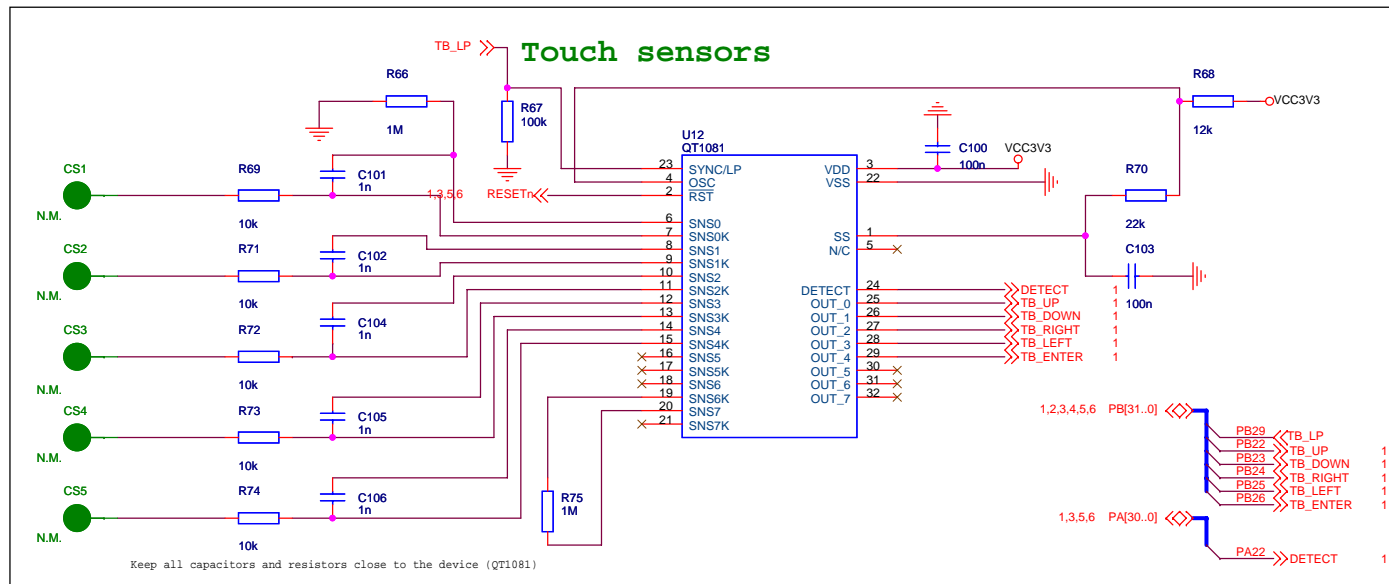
Touch sensors

TB_LP
R66
1M
R67
100k
U12
QT1081
R68
VCC3V3
12k
C100
100n
VCC3V3

CS1
N.M.
R69
10k
C101
1n
1,3,5,6 RESETn

CS2
N.M.
R71
10k
C102
1n

CS3
N.M.
R72
10k
C104
1n

CS4
N.M.
R73
10k
C105
1n

CS5
N.M.
R74
10k
C106
1n

R75
1M

23 SYNC/LP
4 OSC
2 RST
6 SNS0
7 SNS0K
8 SNS1
9 SNS1K
10 SNS2
11 SNS2K
12 SNS3
13 SNS3K
14 SNS4
15 SNS4K
16 SNS5
17 SNS5K
18 SNS6
19 SNS6K
20 SNS7
21 SNS7K

VDD 3
VSS 22
SS 1
N/C 5
DETECT 24
OUT_0 25
OUT_1 26
OUT_2 27
OUT_3 28
OUT_4 29
OUT_5 30
OUT_6 31
OUT_7 32

R70
22k
C103
100n

DETECT 1
TB_UP 1
TB_DOWN 1
TB_RIGHT 1
TB_LEFT 1
TB_ENTER 1

1,2,3,4,5,6 PB[31..0]
PB29 TB_LP
PB22 TB_UP 1
PB23 TB_DOWN 1
PB24 TB_RIGHT 1
PB25 TB_LEFT 1
PB26 TB_ENTER 1

1,3,5,6 PA[30..0]
PA22 DETECT 1

Keep all capacitors and resistors close to the device (QT1081)